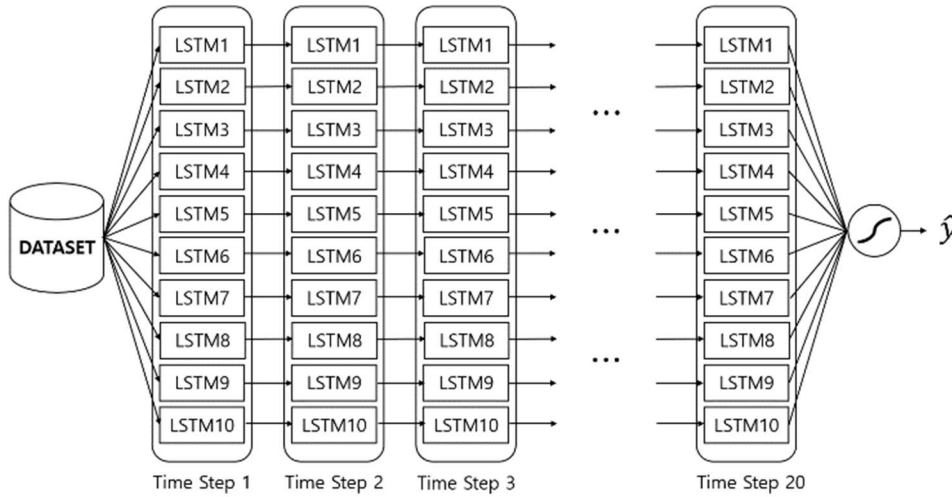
DATASET

LSTM1
LSTM2
LSTM3
LSTM4
LSTM5
LSTM6
LSTM7
LSTM8
LSTM9
LSTM10

Time Step 1

LSTM1
LSTM2
LSTM3
LSTM4
LSTM5
LSTM6
LSTM7
LSTM8
LSTM9
LSTM10

Time Step 2

LSTM1
LSTM2
LSTM3
LSTM4
LSTM5
LSTM6
LSTM7
LSTM8
LSTM9
LSTM10

Time Step 3

...
...
...

LSTM1
LSTM2
LSTM3
LSTM4
LSTM5
LSTM6
LSTM7
LSTM8
LSTM9
LSTM10

Time Step 20

$\hat{y}$